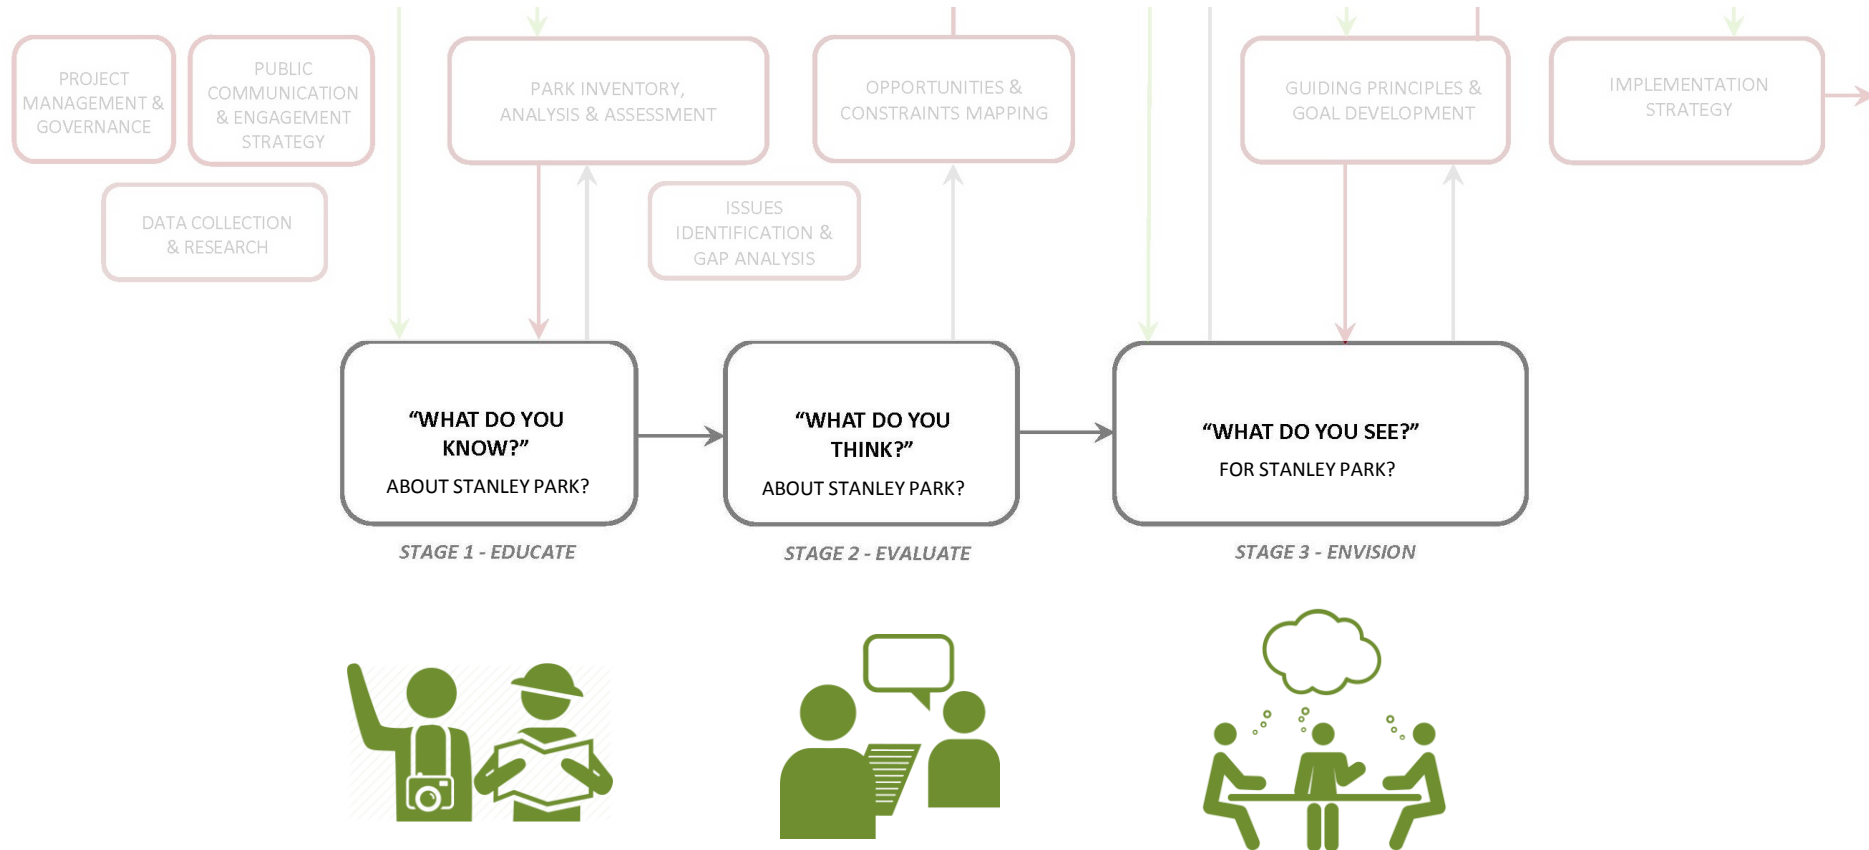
PROJECT MANAGEMENT & GOVERNANCE

PUBLIC COMMUNICATION & ENGAGEMENT STRATEGY

DATA COLLECTION & RESEARCH

PARK INVENTORY, ANALYSIS & ASSESSMENT

ISSUES IDENTIFICATION & GAP ANALYSIS

OPPORTUNITIES & CONSTRAINTS MAPPING

GUIDING PRINCIPLES & GOAL DEVELOPMENT

IMPLEMENTATION STRATEGY

“WHAT DO YOU KNOW?”

ABOUT STANLEY PARK?

STAGE 1 - EDUCATE

“WHAT DO YOU THINK?”

ABOUT STANLEY PARK?

STAGE 2 - EVALUATE

“WHAT DO YOU SEE?”

FOR STANLEY PARK?

STAGE 3 - ENVISION